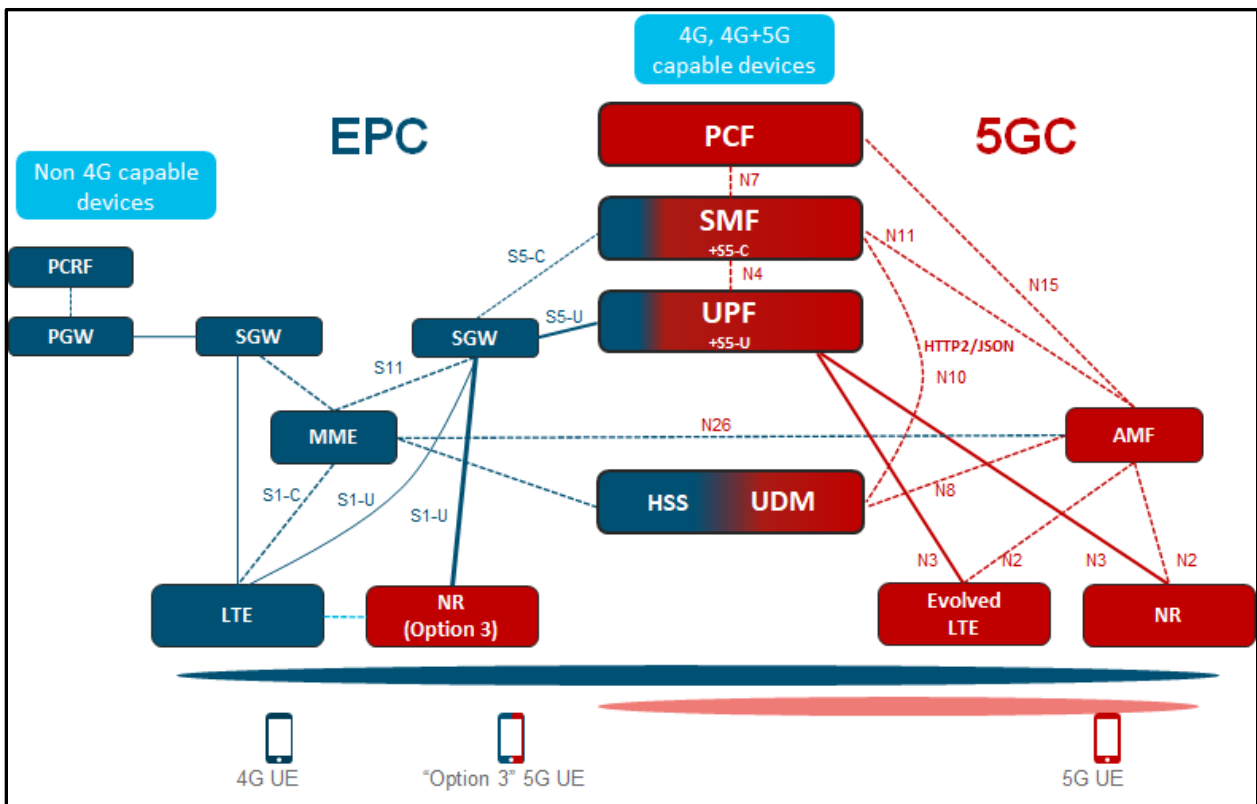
4G, 4G+5G capable devices

EPC

5GC

Non 4G capable devices

PCF

N7

SMF
+S5-C

N11

N15

S5-C

N4

PCRF

UPF
+S5-U

S5-U

PGW

SGW

SGW

HTTP2/JSON

S11

N10

MME

N26

AMF

S1-C

S1-U

HSS

UDM

N8

S1-U

N3

N2

N3

N2

LTE

NR
(Option 3)

Evolved LTE

NR

4G UE

"Option 3" 5G UE

5G UE